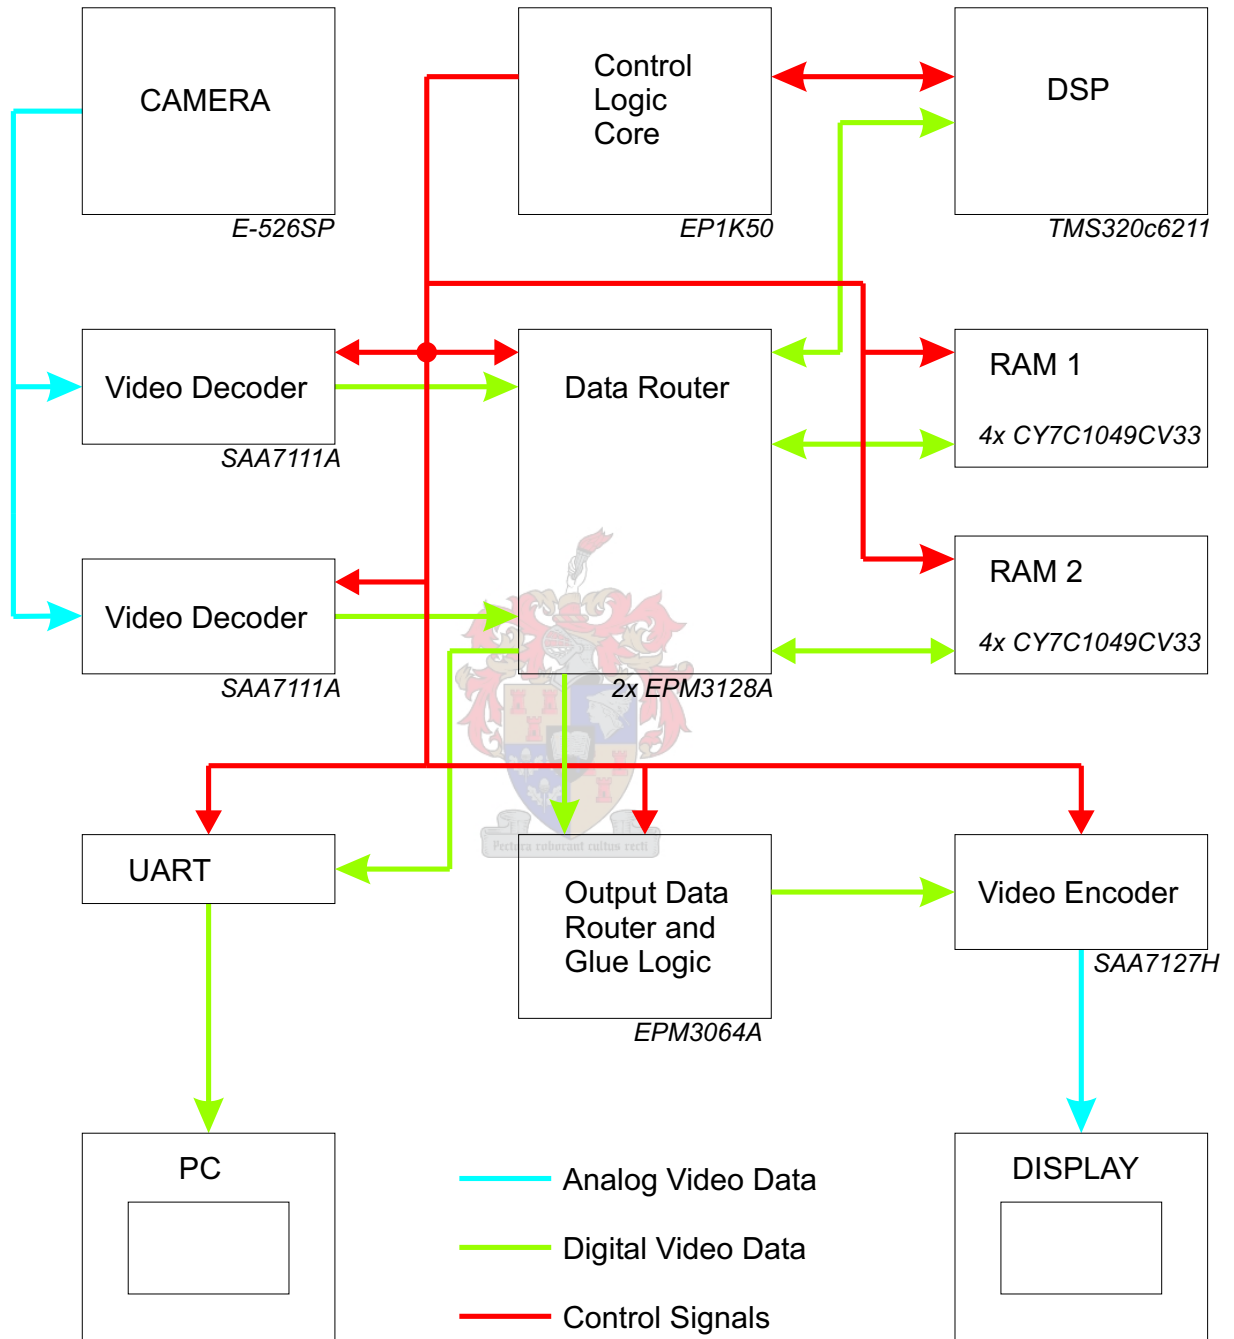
CAMERA
E-526SP

Control Logic Core
EP1K50

DSP
TMS320c6211

Video Decoder
SAA7111A

Data Router
2x EPM3128A

RAM 1
4x CY7C1049CV33

RAM 2
4x CY7C1049CV33

Video Decoder
SAA7111A

Pectora roborant cultus recti

UART

Output Data Router and Glue Logic
EPM3064A

Video Encoder
SAA7127H

PC

DISPLAY

Analog Video Data

Digital Video Data

Control Signals